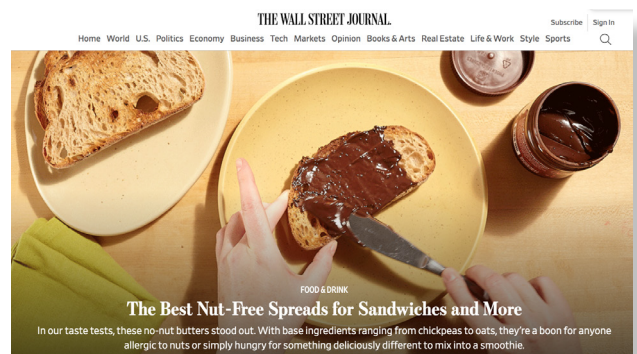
THE WALL STREET JOURNAL.

Subscribe Sign In

Home World U.S. Politics Economy Business Tech Markets Opinion Books & Arts Real Estate Life & Work Style Sports

FOOD & DRINK

The Best Nut-Free Spreads for Sandwiches and More

In our taste tests, these no-nut butters stood out. With base ingredients ranging from chickpeas to oats, they're a boon for anyone allergic to nuts or simply hungry for something deliciously different to mix into a smoothie.